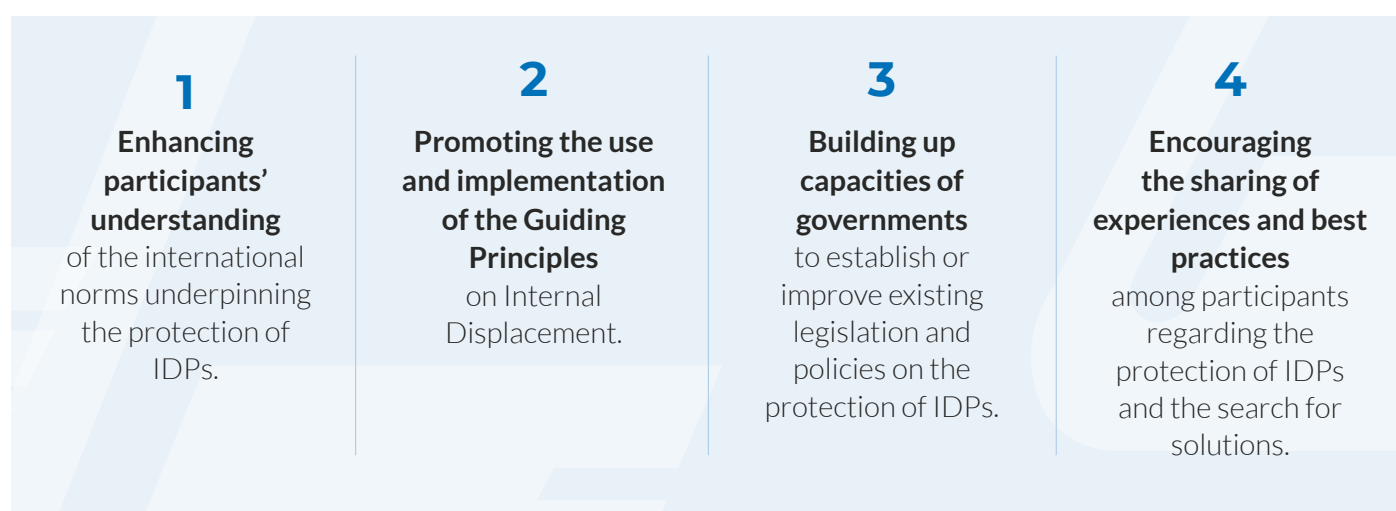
1

**Enhancing participants' understanding** of the international norms underpinning the protection of IDPs.

2

**Promoting the use and implementation of the Guiding Principles** on Internal Displacement.

3

**Building up capacities of governments** to establish or improve existing legislation and policies on the protection of IDPs.

4

**Encouraging the sharing of experiences and best practices** among participants regarding the protection of IDPs and the search for solutions.